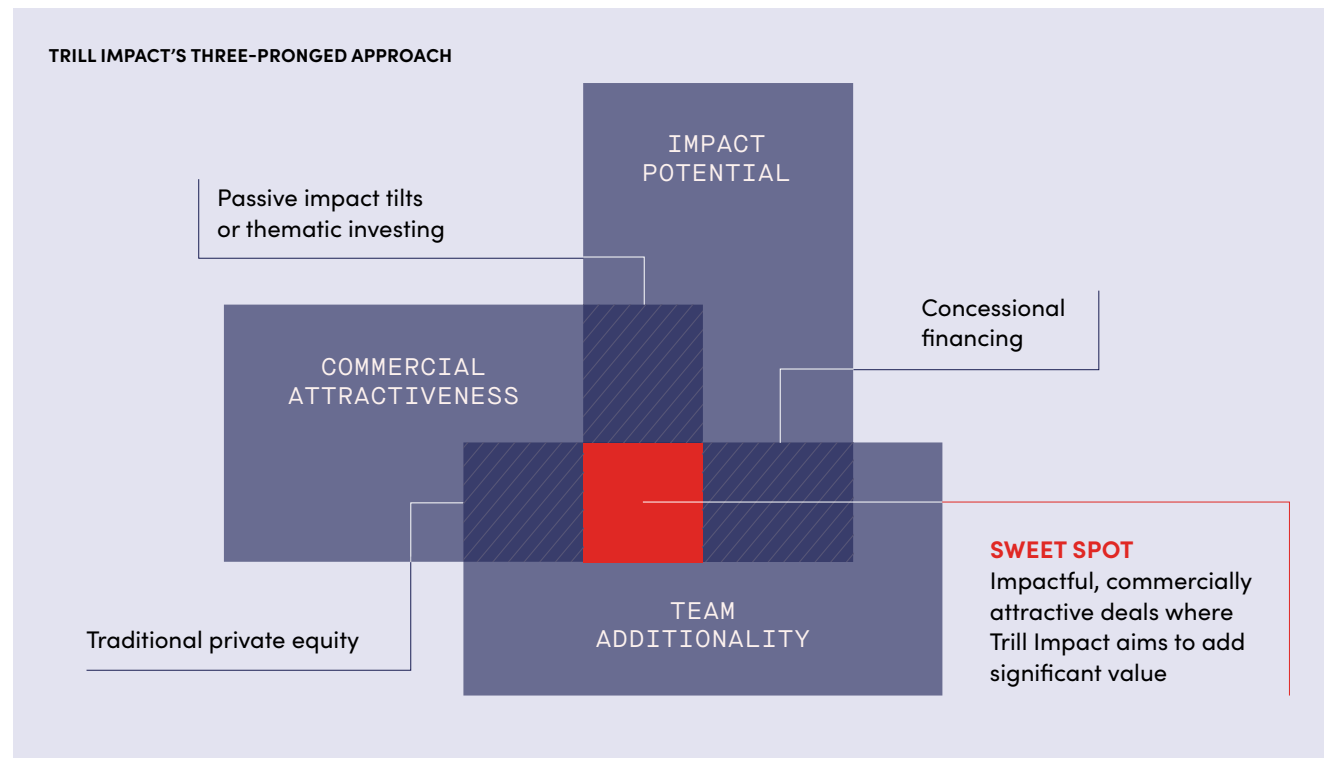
TRILL IMPACT'S THREE-PRONGED APPROACH

IMPACT POTENTIAL

Passive impact tilts or thematic investing

Concessional financing

COMMERCIAL ATTRACTIVENESS

SWEET SPOT
Impactful, commercially attractive deals where Trill Impact aims to add significant value

TEAM ADDITIONALITY

Traditional private equity